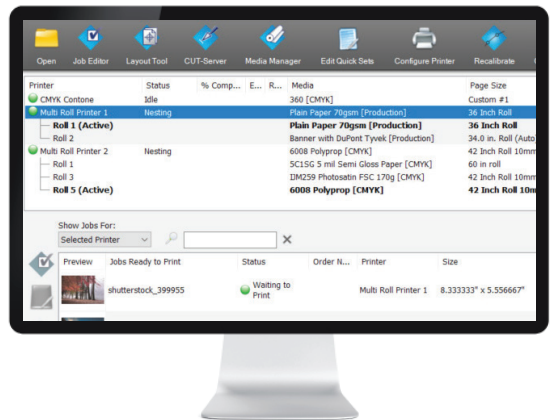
Open Job Editor Layout Tool CUT-Server Media Manager Edit Quick Sets Configure Printer Recalibrate

| Printer | Status | % Comp... | E... | R... | Media | Page Size |
|---|---|---|---|---|---|---|
| CMYK Contone | Idle | | | | 360 [CMYK] | Custom #1 |
| Multi Roll Printer 1 | Nesting | | | | Plain Paper 70gsm [Production] | 36 Inch Roll |
| Roll 1 (Active) | | | | | Plain Paper 70gsm [Production] | 36 Inch Roll |
| Roll 2 | | | | | Banner with DuPont Tyvek [Production] | 34.0 in. Roll (Auto |
| Multi Roll Printer 2 | Nesting | | | | 6008 Polyprop [CMYK] | 42 Inch Roll 10mm |
| Roll 1 | | | | | SC1SG 5 mil Semi Gloss Paper [CMYK] | 60 in roll |
| Roll 3 | | | | | IM259 Photosatin FSC 170g [CMYK] | 42 Inch Roll 10mm |
| Roll 5 (Active) | | | | | 6008 Polyprop [CMYK] | 42 Inch Roll 10mm |

Show Jobs For:
Selected Printer

| Preview | Jobs Ready to Print | Status | Order N... | Printer | Size |
|---|---|---|---|---|---|
| | shutterstock_399955 | Waiting to Print | | Multi Roll Printer 1 | 8.333333" x 5.556667" |